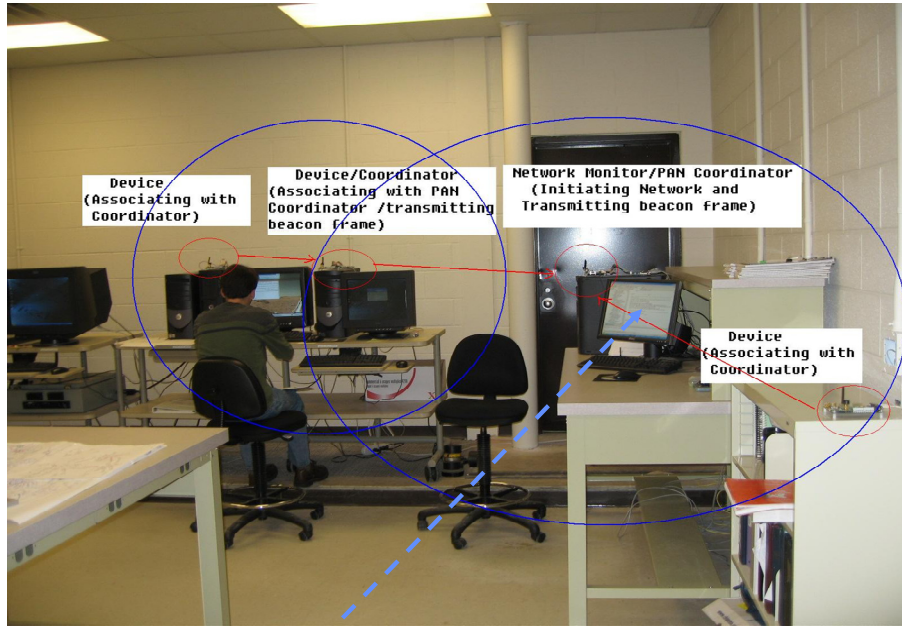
Device
(Associating with Coordinator)

Device/Coordinator
(Associating with PAN Coordinator /transmitting beacon frame)

Network Monitor/PAN Coordinator
(Initiating Network and Transmitting beacon frame)

Device
(Associating with Coordinator)